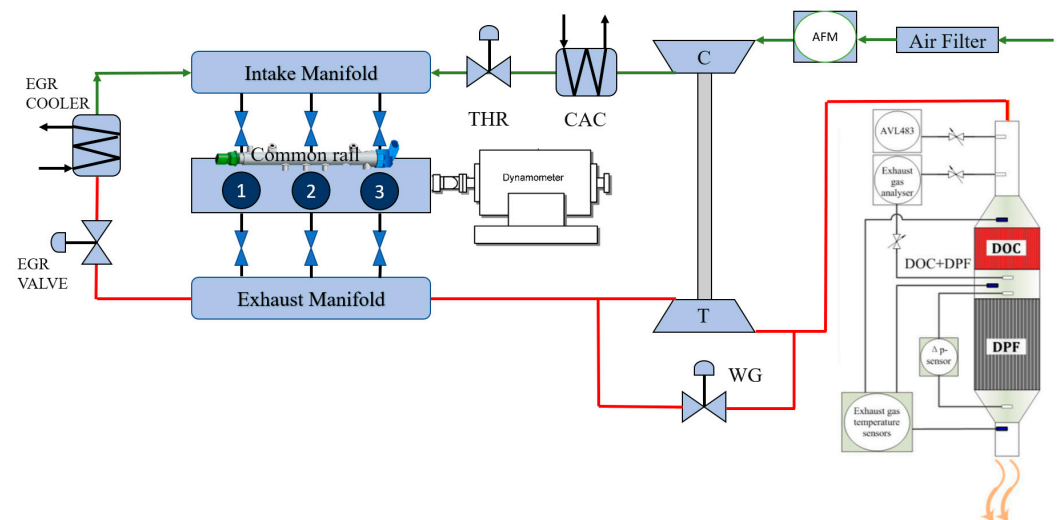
AFM

Air Filter

C

CAC

THR

Intake Manifold

EGR COOLER

Common rail

1

2

3

Dynamometer

EGR VALVE

Exhaust Manifold

T

WG

AVL483

Exhaust gas analyser

DOC+DPF

DOC

Δ p-sensor

DPF

Exhaust gas temperature sensors